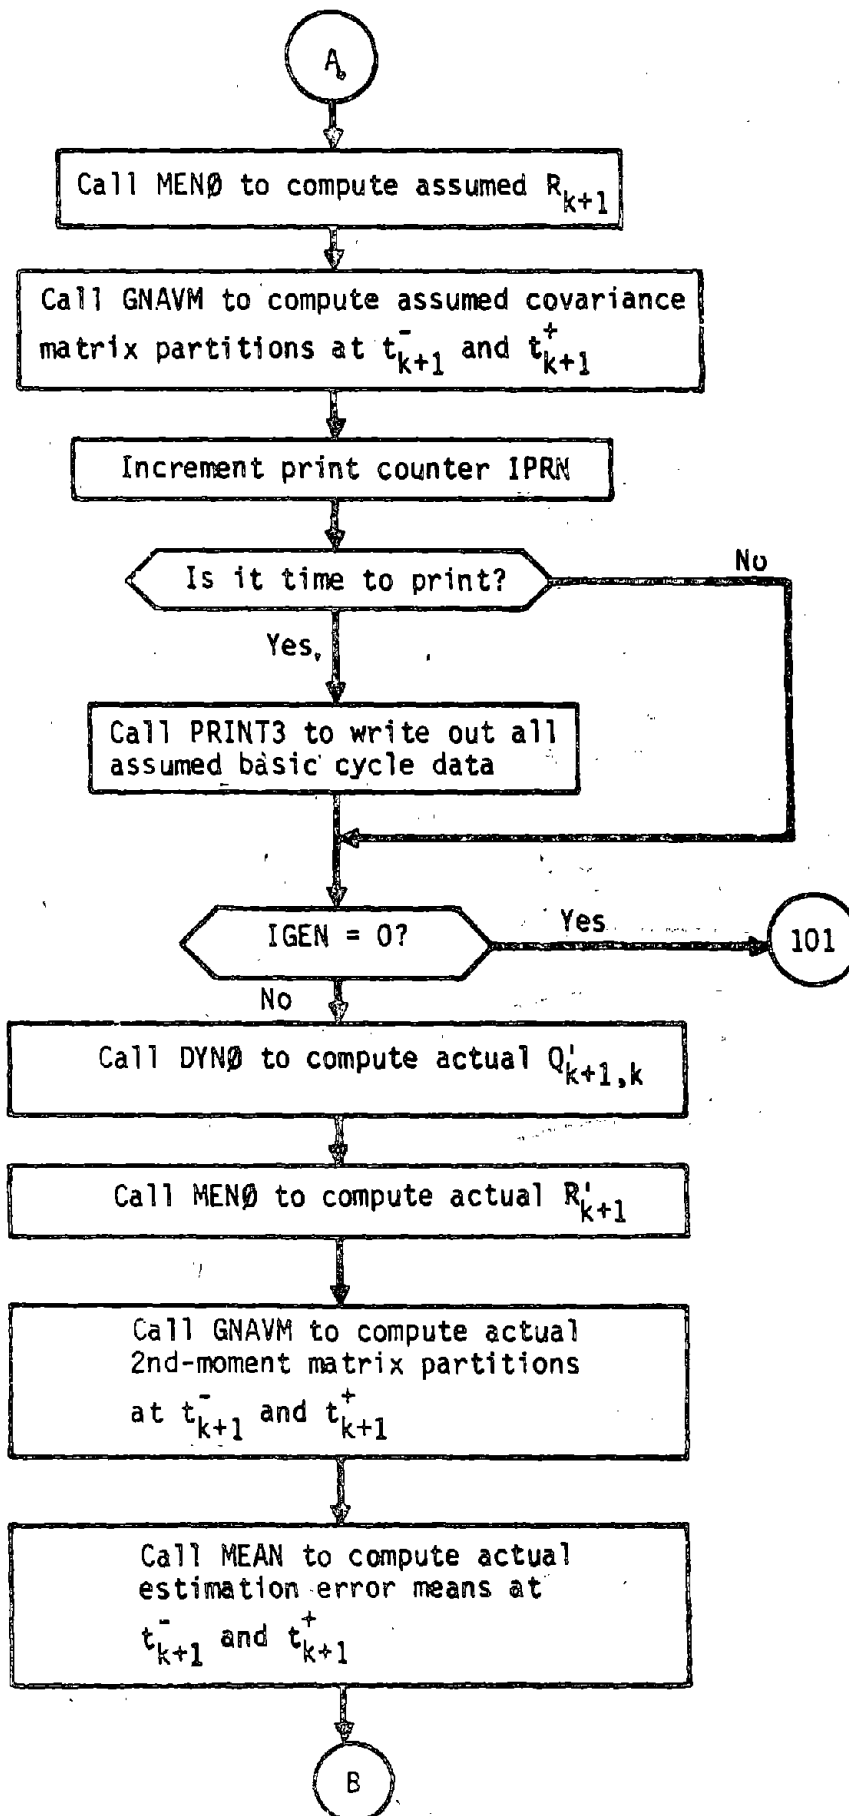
A

Call MENØ to compute assumed $R_{k+1}$

Call GNAVM to compute assumed covariance matrix partitions at $t_{k+1}^-$ and $t_{k+1}^+$

Increment print counter IPRN

Is it time to print?

No

Yes,

Call PRINT3 to write out all assumed basic cycle data

IGEN = 0?

Yes

101

No

Call DYNØ to compute actual $Q'_{k+1,k}$

Call MENØ to compute actual $R'_{k+1}$

Call GNAVM to compute actual 2nd-moment matrix partitions at $t_{k+1}^-$ and $t_{k+1}^+$

Call MEAN to compute actual estimation error means at $t_{k+1}^-$ and $t_{k+1}^+$

B